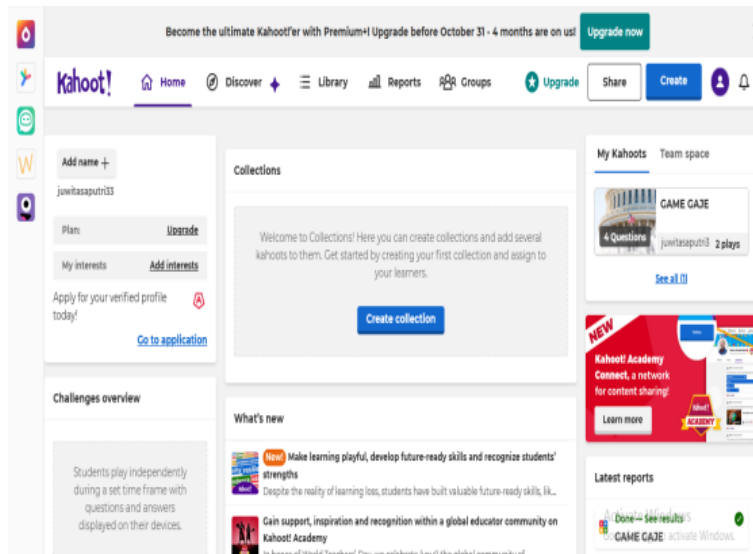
Become the ultimate Kahoot!'er with Premium+! Upgrade before October 31 - 4 months are on us! Upgrade now

Kahoot! Home Discover Library Reports Groups Upgrade Share Create

Add name +

juwitasaputri33

Plan: Upgrade

My interests Add interests

Apply for your verified profile today!

Go to application

Challenges overview

Students play independently during a set time frame with questions and answers displayed on their devices.

Collections

Welcome to Collections! Here you can create collections and add several kahoots to them. Get started by creating your first collection and assign to your learners.

Create collection

What's new

New! Make learning playful, develop future-ready skills and recognize students' strengths

Despite the reality of learning loss, students have built valuable future-ready skills, lik...

Gain support, inspiration and recognition within a global educator community on Kahoot! Academy

In honor of World Teachers' Day we celebrate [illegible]

My Kahoots Team space

GAME GAJE

4 Questions

juwitasaputri3 2 plays

See all (1)

NEW

Kahoot! Academy Connect, a network for content sharing!

Learn more

Kahoot! ACADEMY

Latest reports

Done — See results

GAME GAJE

Activate Windows

Go to Settings to activate Windows.